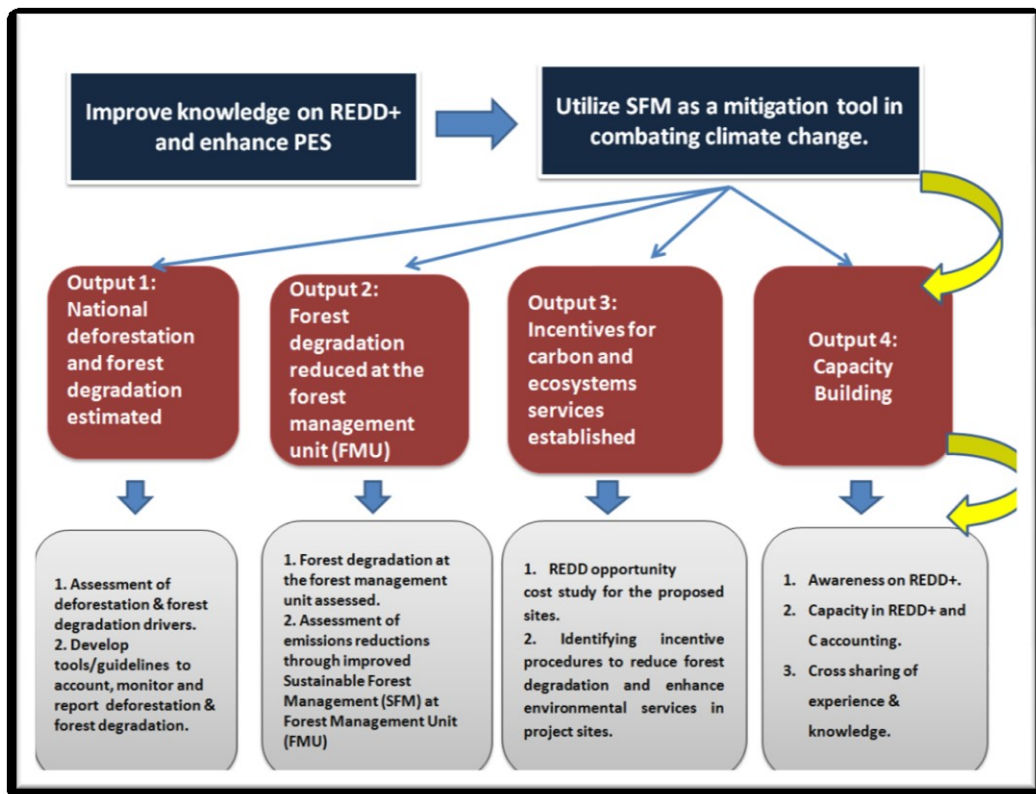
Improve knowledge on REDD+ and enhance PES

Utilize SFM as a mitigation tool in combating climate change.

Output 1: National deforestation and forest degradation estimated

Output 2: Forest degradation reduced at the forest management unit (FMU)

Output 3: Incentives for carbon and ecosystems services established

Output 4: Capacity Building

1. Assessment of deforestation & forest degradation drivers.
2. Develop tools/guidelines to account, monitor and report deforestation & forest degradation.

1. Forest degradation at the forest management unit assessed.
2. Assessment of emissions reductions through improved Sustainable Forest Management (SFM) at Forest Management Unit (FMU)

1. REDD opportunity cost study for the proposed sites.
2. Identifying incentive procedures to reduce forest degradation and enhance environmental services in project sites.

1. Awareness on REDD+.
2. Capacity in REDD+ and C accounting.
3. Cross sharing of experience & knowledge.